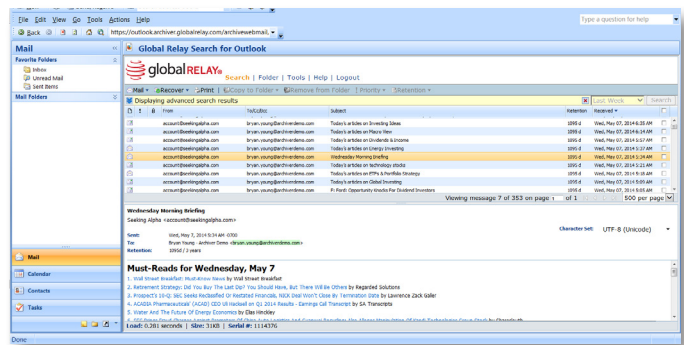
File Edit View Go Tools Actions Help

Type a question for help

Back https://outlook.archiver.globalrelay.com/archivewebmail

Mail

Favorite Folders
Inbox
Unread Mail
Sent Items

Mail Folders

Global Relay Search for Outlook

globalRELAY

Search | Folder | Tools | Help | Logout

Mail Recover Print Copy to Folder Remove from Folder Priority Retention

Displaying advanced search results

Last Week Search

| From | To/Cc/Bcc | Subject | Retention | Received |
|---|---|---|---|---|
| account@seekingalpha.com | bryan.young@archivedemo.com | Today's articles on Investing Ideas | 1095 d | Wed, May 07, 2014 6:35 AM |
| account@seekingalpha.com | bryan.young@archivedemo.com | Today's articles on Macro View | 1095 d | Wed, May 07, 2014 6:14 AM |
| account@seekingalpha.com | bryan.young@archivedemo.com | Today's articles on Dividends & Income | 1095 d | Wed, May 07, 2014 5:57 AM |
| account@seekingalpha.com | bryan.young@archivedemo.com | Today's articles on Energy Investing | 1095 d | Wed, May 07, 2014 5:40 AM |
| account@seekingalpha.com | bryan.young@archivedemo.com | Wednesday Morning Briefing | 1095 d | Wed, May 07, 2014 5:34 AM |
| account@seekingalpha.com | bryan.young@archivedemo.com | Today's articles on technology stocks | 1095 d | Wed, May 07, 2014 5:21 AM |
| account@seekingalpha.com | bryan.young@archivedemo.com | Today's articles on ETFs & Portfolio Strategy | 1095 d | Wed, May 07, 2014 5:16 AM |
| account@seekingalpha.com | bryan.young@archivedemo.com | Today's articles on Global Investing | 1095 d | Wed, May 07, 2014 5:08 AM |
| account@seekingalpha.com | bryan.young@archivedemo.com | Pi Pardi: Opportunity Knocks For Dividend Investors | 1095 d | Wed, May 07, 2014 4:59 AM |

Viewing message 7 of 353 on page 1 of 1 500 per page

Wednesday Morning Briefing

Seeking Alpha <account@seekingalpha.com>

Sent: Wed, May 7, 2014 5:34 AM -0700
To: Bryan Young - Archive Demo <bryan.young@archivedemo.com>
Retention: 1095d / 3 years

Character Set: UTF-8 (Unicode)

Must-Reads for Wednesday, May 7

1. Wall Street Breakfast: Must-Know News by Wall Street Breakfast
2. Retirement Strategy: Did You Buy The Last Dip? You Should Have, But There Will Be Others by Regarded Solutions
3. Prospect's 10-Q: SEC Seeks Reclassified Or Restated Financials, NII Deal Won't Close By Termination Date by Lawrence Zack Koller
4. ACADIA Pharmaceuticals' (ACAD) CEO Uli Hacksell on Q1 2014 Results - Earnings Call Transcript by SA Transcripts
5. Water And The Future Of Energy Economics by Elias Hinckley
6. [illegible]

Mail
Calendar
Contacts
Tasks

Load: 0.281 seconds | Size: 31KB | Serial #: 1114376

Done